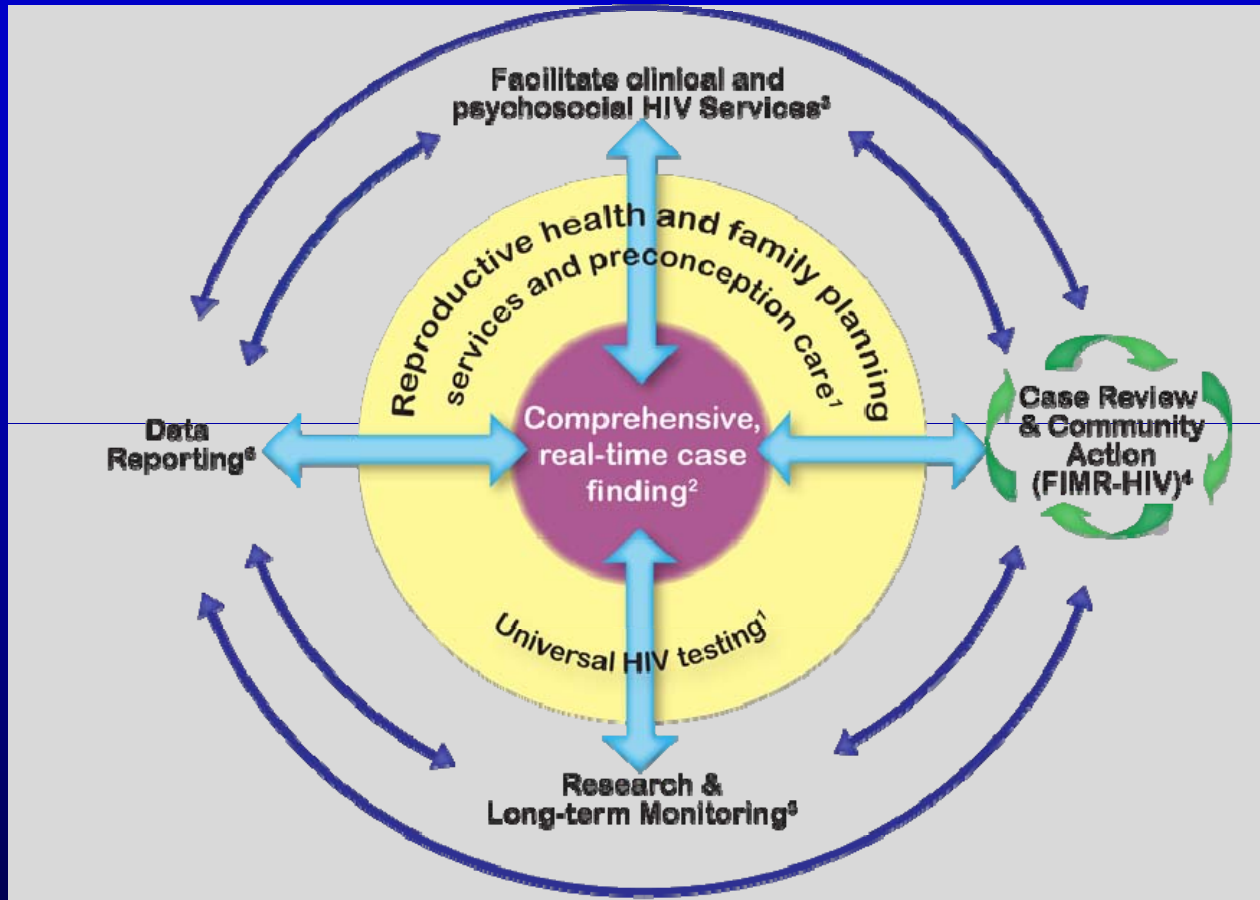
Facilitate clinical and psychosocial HIV Services$^3$

Reproductive health and family planning services and preconception care$^1$

Data Reporting$^6$

Comprehensive, real-time case finding$^2$

Case Review & Community Action (FIMR-HIV)$^4$

Universal HIV testing$^1$

Research & Long-term Monitoring$^5$